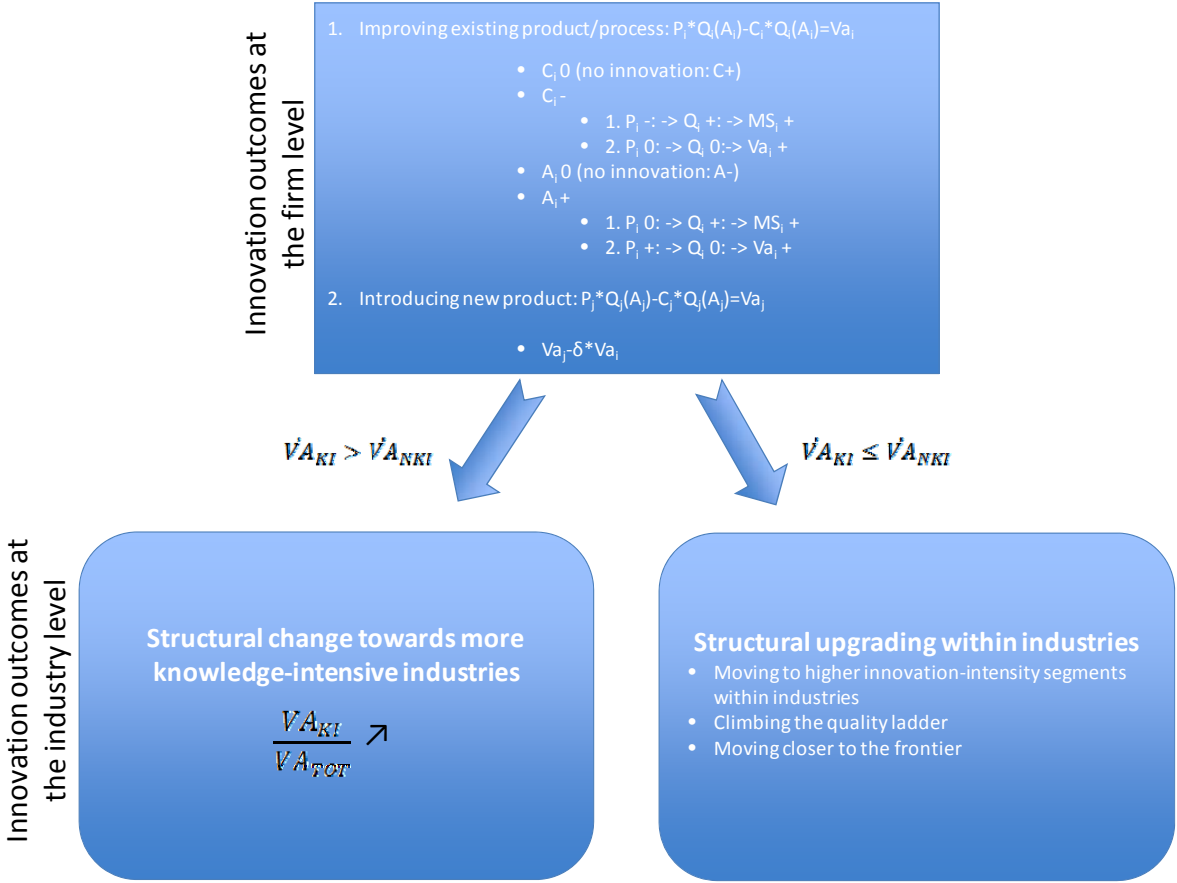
Innovation outcomes at the firm level

1. Improving existing product/process: $P_i*Q_i(A_i)-C_i*Q_i(A_i)=Va_i$

- $C_i$ 0 (no innovation: C+)
- $C_i$ -
  - 1. $P_i$ -: -> $Q_i$ +: -> $MS_i$ +
  - 2. $P_i$ 0: -> $Q_i$ 0:-> $Va_i$ +
- $A_i$ 0 (no innovation: A-)
- $A_i$ +
  - 1. $P_i$ 0: -> $Q_i$ +: -> $MS_i$ +
  - 2. $P_i$ +: -> $Q_i$ 0: -> $Va_i$ +

2. Introducing new product: $P_j*Q_j(A_j)-C_j*Q_j(A_j)=Va_j$

- $Va_j$-δ*$Va_i$

$\dot{VA}_{KI} > \dot{VA}_{NKI}$

$\dot{VA}_{KI} \leq \dot{VA}_{NKI}$

Innovation outcomes at the industry level

Structural change towards more knowledge-intensive industries

$\frac{VA_{KI}}{VA_{TOT}} \nearrow$

Structural upgrading within industries
- Moving to higher innovation-intensity segments within industries
- Climbing the quality ladder
- Moving closer to the frontier